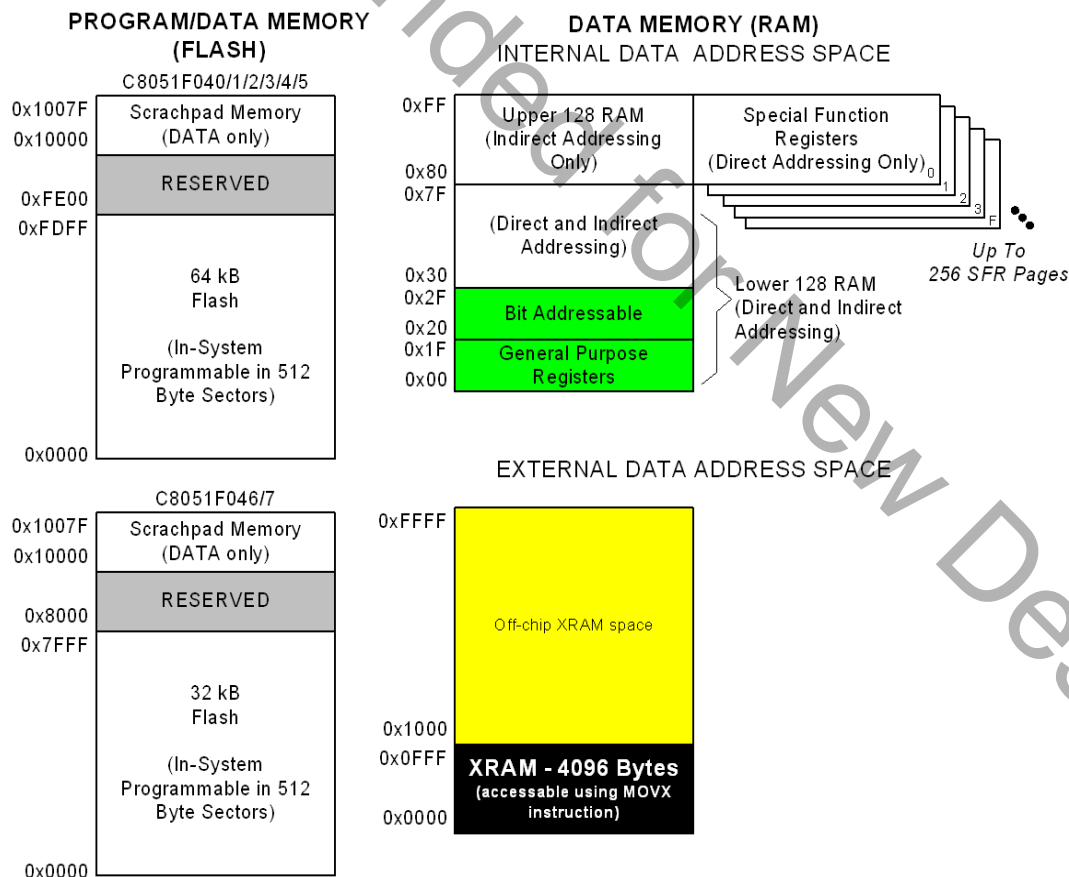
PROGRAM/DATA MEMORY (FLASH)

C8051F040/1/2/3/4/5

0x1007F
0x10000
Scratchpad Memory (DATA only)

0xFE00
RESERVED

0xFDFF
64 kB Flash

(In-System Programmable in 512 Byte Sectors)

0x0000

C8051F046/7

0x1007F
0x10000
Scratchpad Memory (DATA only)

0x8000
RESERVED

0x7FFF
32 kB Flash

(In-System Programmable in 512 Byte Sectors)

0x0000

DATA MEMORY (RAM)
INTERNAL DATA ADDRESS SPACE

0xFF
Upper 128 RAM (Indirect Addressing Only)
0x80

Special Function Registers (Direct Addressing Only) 0 1 2 3 F

0x7F
(Direct and Indirect Addressing)
0x30

0x2F
Bit Addressable
0x20

0x1F
General Purpose Registers
0x00

Lower 128 RAM (Direct and Indirect Addressing)

Up To 256 SFR Pages

EXTERNAL DATA ADDRESS SPACE

0xFFFF
Off-chip XRAM space

0x1000
0x0FFF
XRAM - 4096 Bytes (accessable using MOVX instruction)
0x0000

Silabs Solder for New Design